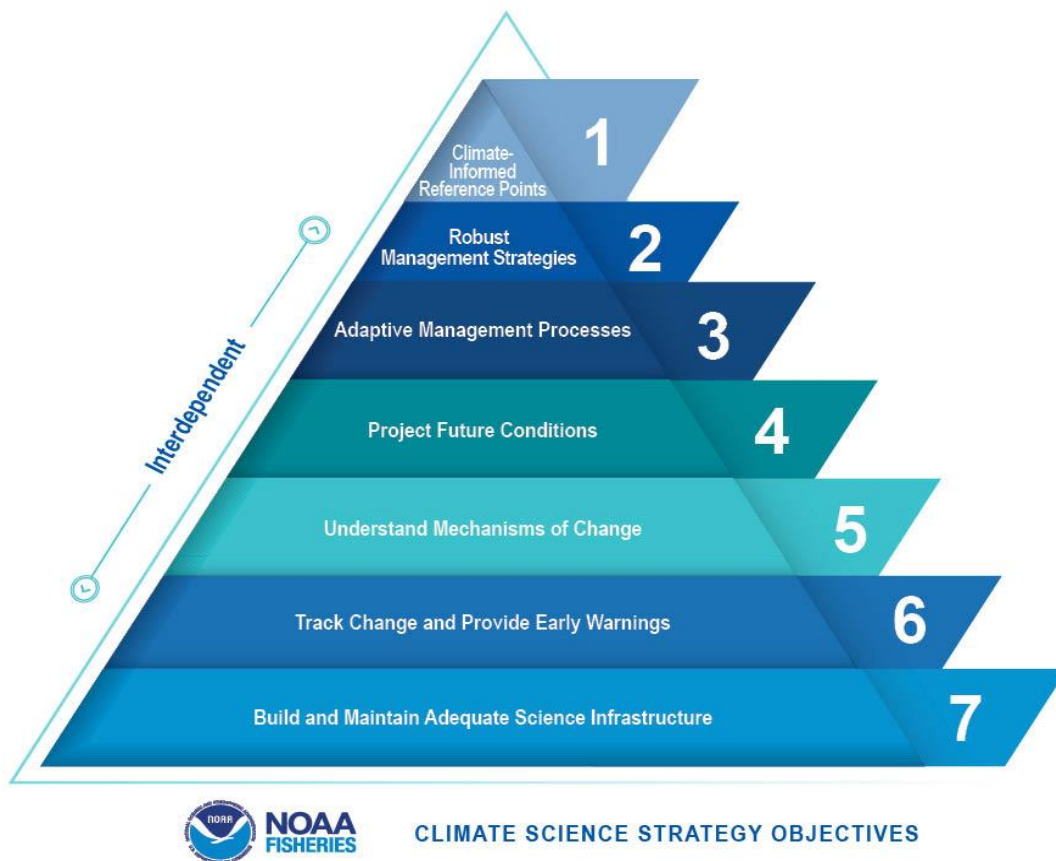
Interdependent

Climate-Informed Reference Points 1

Robust Management Strategies 2

Adaptive Management Processes 3

Project Future Conditions 4

Understand Mechanisms of Change 5

Track Change and Provide Early Warnings 6

Build and Maintain Adequate Science Infrastructure 7

NOAA

NOAA FISHERIES

CLIMATE SCIENCE STRATEGY OBJECTIVES